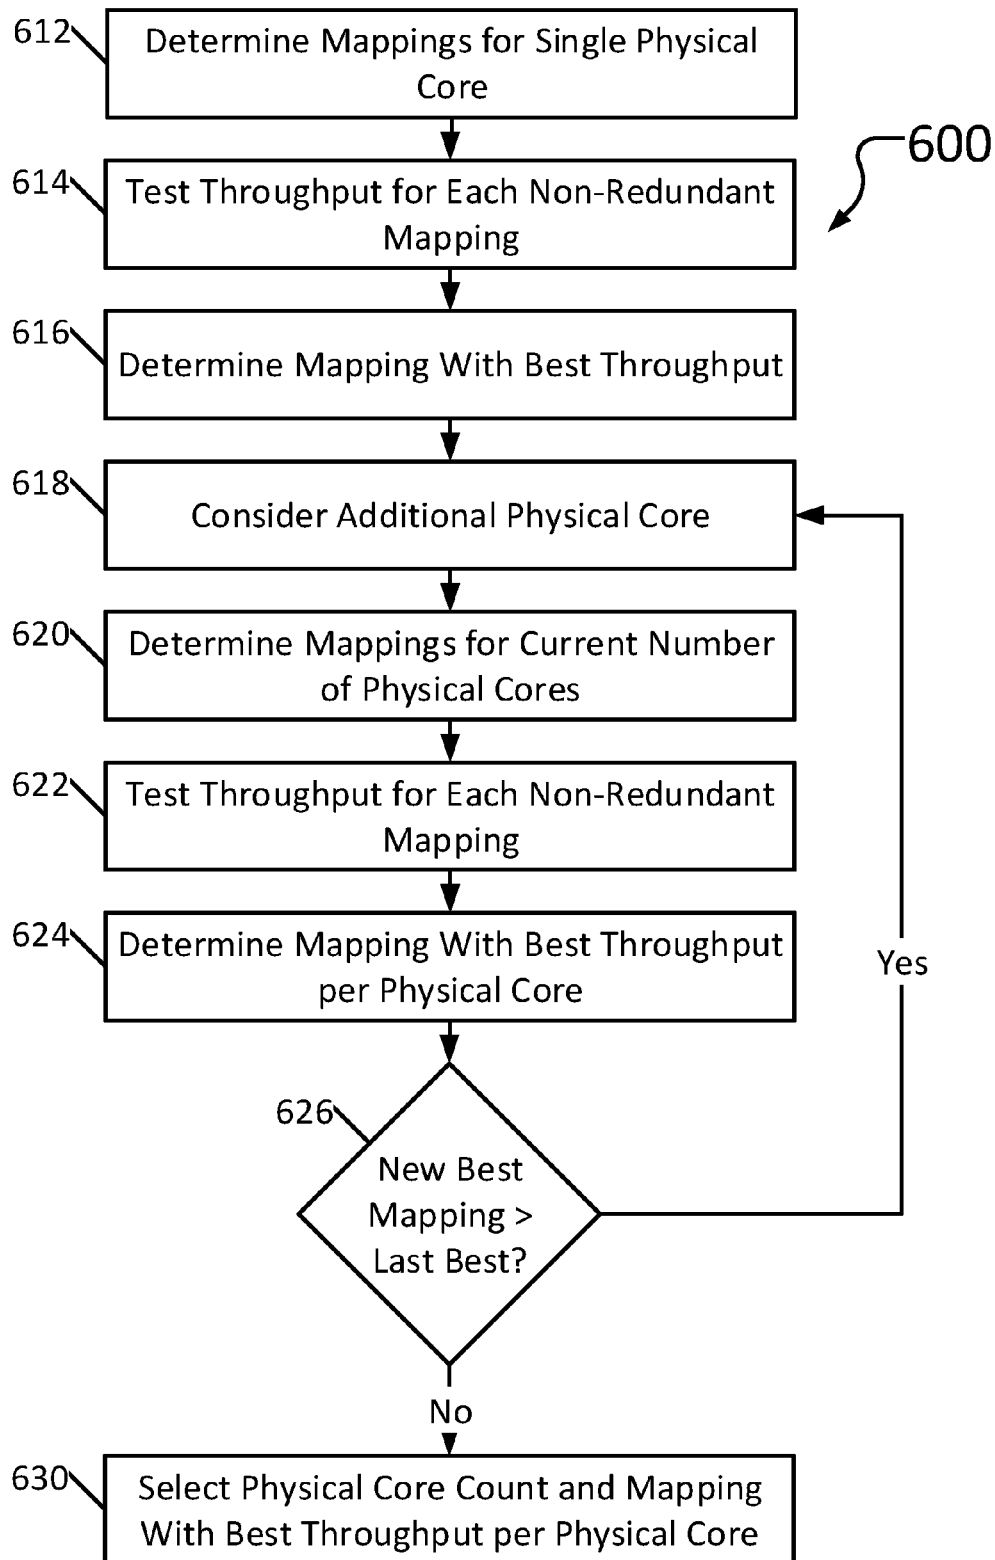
612
Determine Mappings for Single Physical Core

600

614
Test Throughput for Each Non-Redundant Mapping

616
Determine Mapping With Best Throughput

618
Consider Additional Physical Core

620
Determine Mappings for Current Number of Physical Cores

622
Test Throughput for Each Non-Redundant Mapping

624
Determine Mapping With Best Throughput per Physical Core

Yes

626
New Best Mapping > Last Best?

No

630
Select Physical Core Count and Mapping With Best Throughput per Physical Core